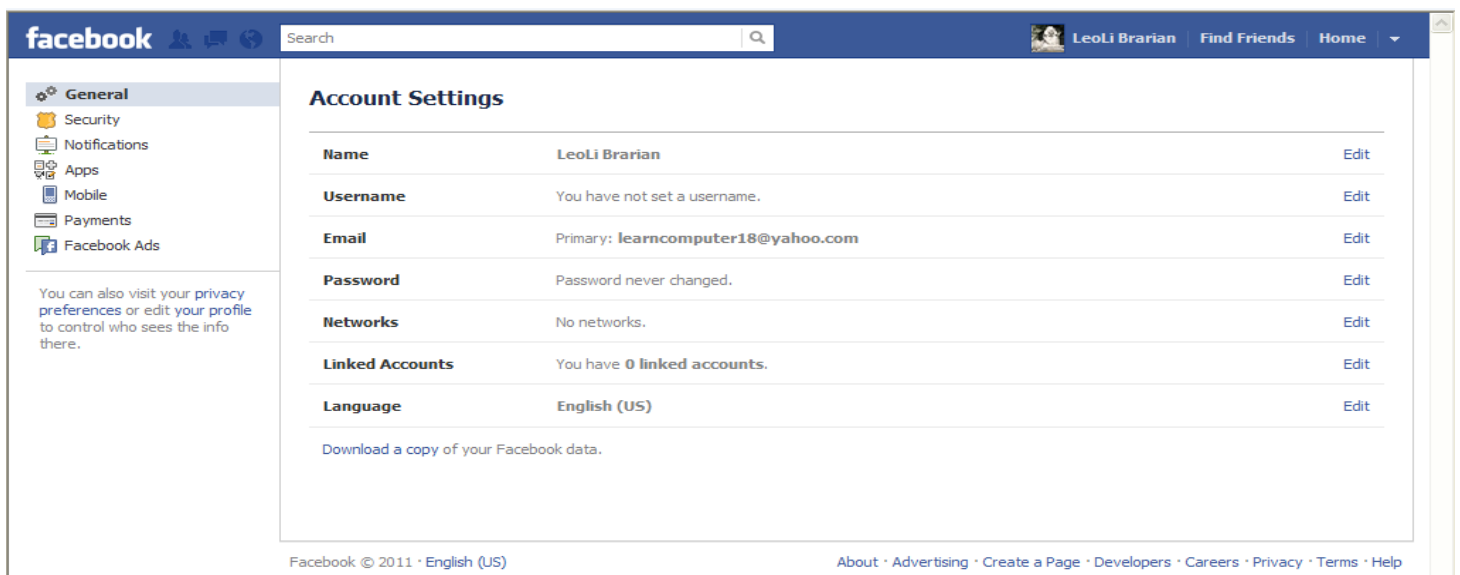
facebook

Search

LeoLi Brarian | Find Friends | Home

General
Security
Notifications
Apps
Mobile
Payments
Facebook Ads

You can also visit your privacy preferences or edit your profile to control who sees the info there.

Account Settings

| | | |
|---|---|---|
| Name | LeoLi Brarian | Edit |
| Username | You have not set a username. | Edit |
| Email | Primary: learncomputer18@yahoo.com | Edit |
| Password | Password never changed. | Edit |
| Networks | No networks. | Edit |
| Linked Accounts | You have 0 linked accounts. | Edit |
| Language | English (US) | Edit |

Download a copy of your Facebook data.

Facebook © 2011 · English (US)

About · Advertising · Create a Page · Developers · Careers · Privacy · Terms · Help